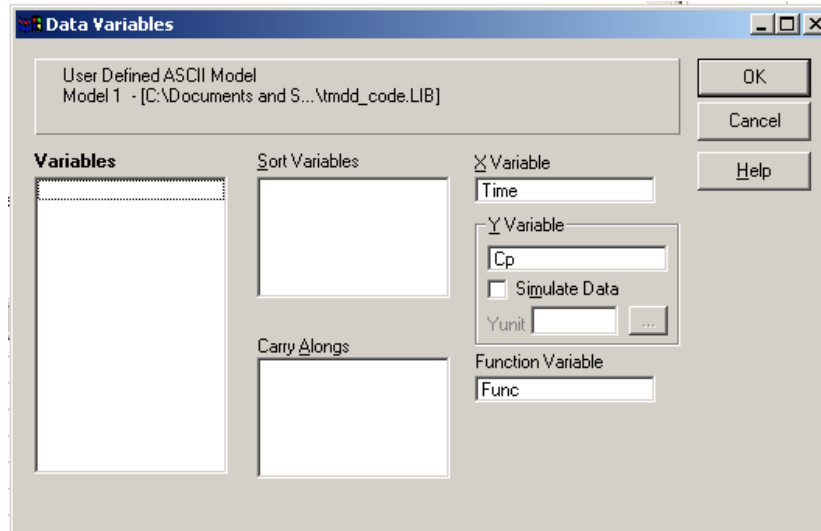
Data Variables

User Defined ASCII Model
Model 1 - [C:\Documents and S...\tmdd_code.LIB]

OK

Cancel

Help

Variables

Sort Variables

X Variable
Time

Y Variable
Cp
Simulate Data
Yunit ...

Carry Alongs

Function Variable
Func